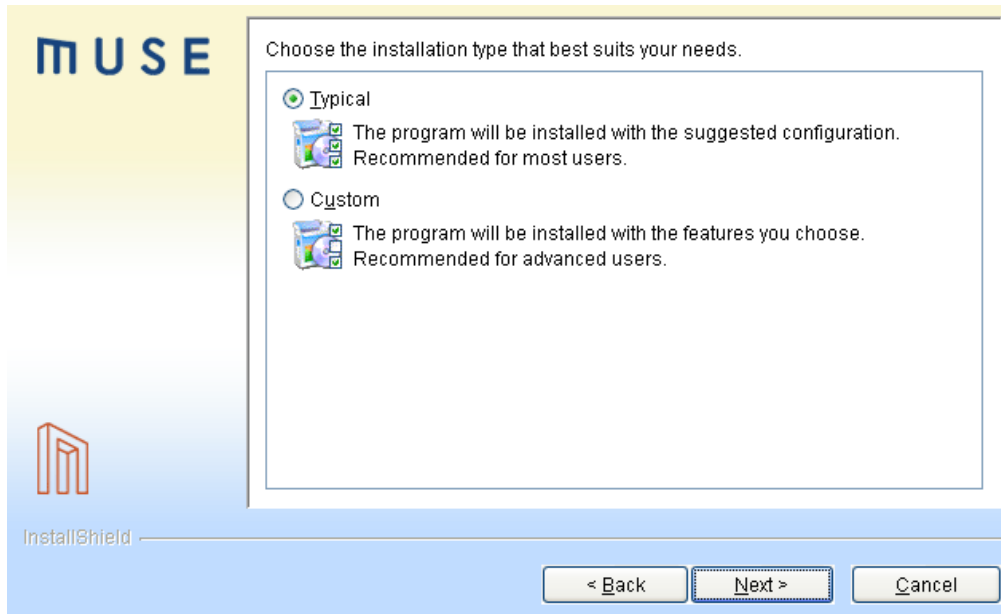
MUSE

Choose the installation type that best suits your needs.

Typical

The program will be installed with the suggested configuration. Recommended for most users.

Custom

The program will be installed with the features you choose. Recommended for advanced users.

InstallShield

< Back

Next >

Cancel